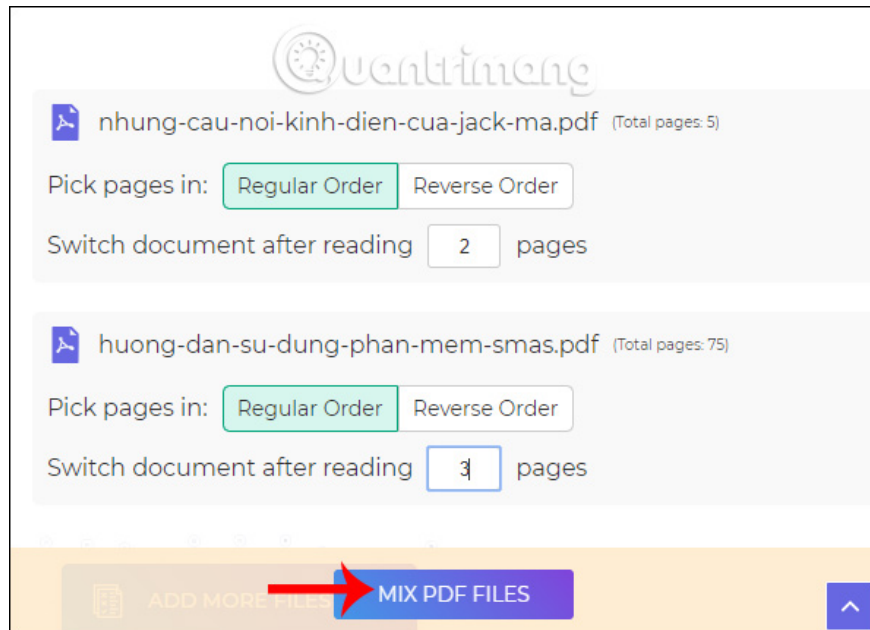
Quantrimang

nhung-cau-noi-kinh-dien-cua-jack-ma.pdf (Total pages: 5)

Pick pages in: Regular Order Reverse Order

Switch document after reading 2 pages

huong-dan-su-dung-phan-mem-smas.pdf (Total pages: 75)

Pick pages in: Regular Order Reverse Order

Switch document after reading 3 pages

ADD MORE FILES

MIX PDF FILES